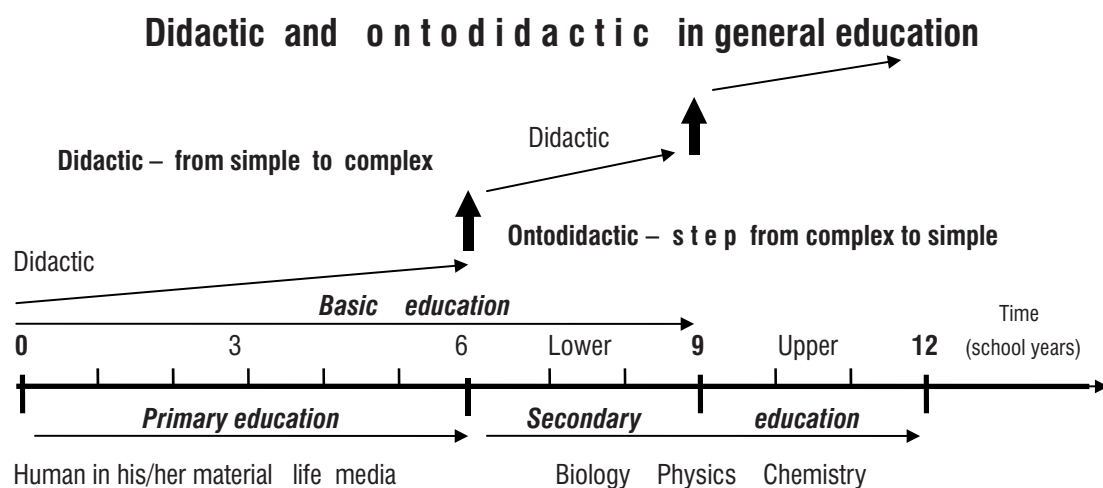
Didactic and ontodidactic in general education

Didactic

Didactic – from simple to complex

Ontodidactic – step from complex to simple

Didactic

Basic education

0 3 6 Lower 9 Upper 12 Time (school years)

Primary education

Secondary education

Human in his/her material life media

Biology Physics Chemistry